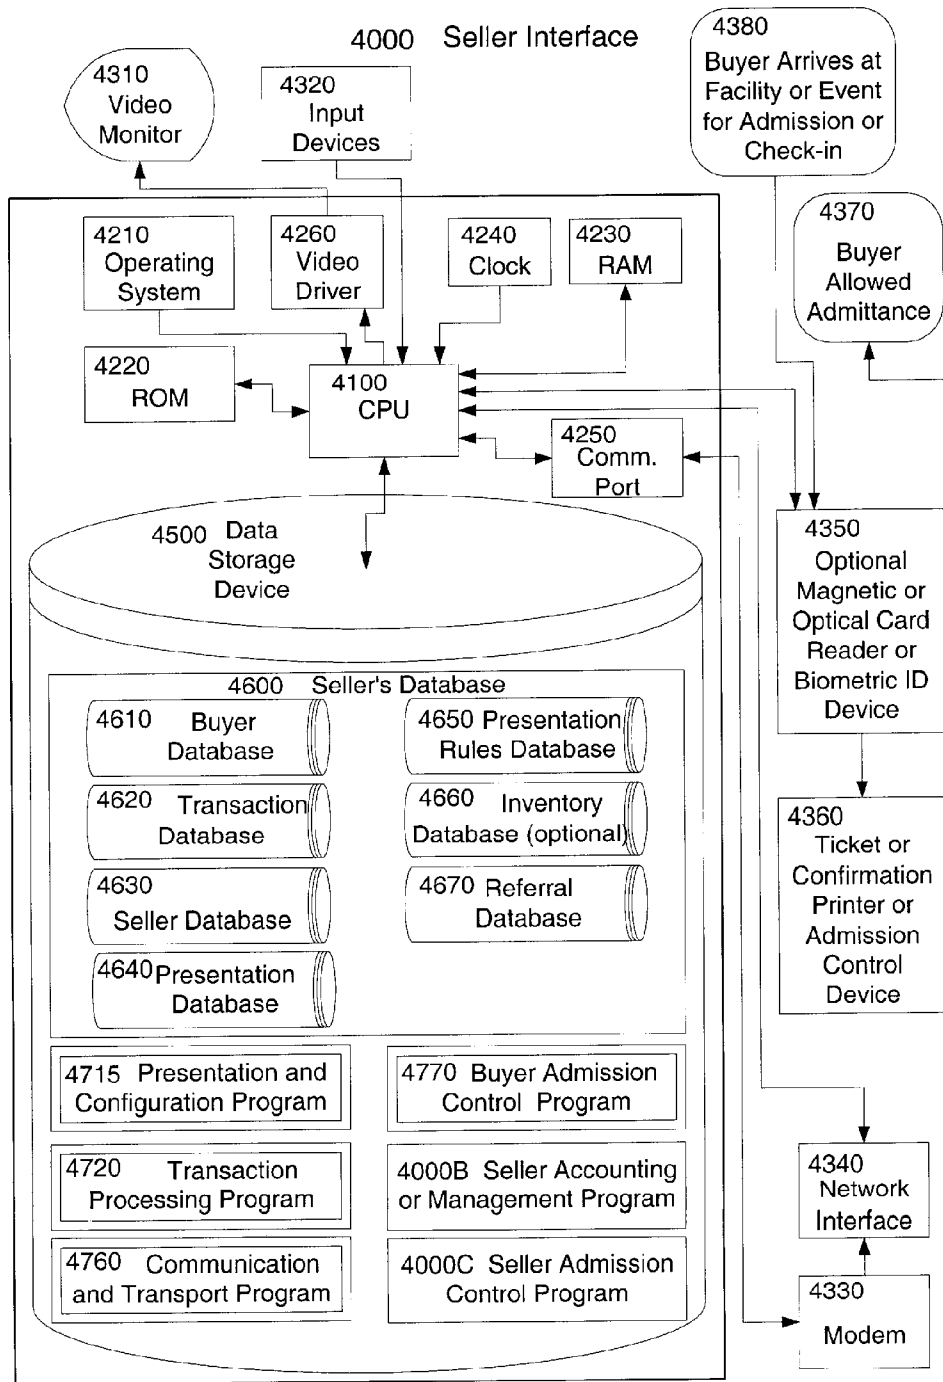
4000 Seller Interface

4310 Video Monitor

4320 Input Devices

4380 Buyer Arrives at Facility or Event for Admission or Check-in

4370 Buyer Allowed Admittance

4210 Operating System

4260 Video Driver

4240 Clock

4230 RAM

4220 ROM

4100 CPU

4250 Comm. Port

4500 Data Storage Device

4350 Optional Magnetic or Optical Card Reader or Biometric ID Device

4600 Seller's Database

4610 Buyer Database

4650 Presentation Rules Database

4620 Transaction Database

4660 Inventory Database (optional)

4630 Seller Database

4670 Referral Database

4640 Presentation Database

4360 Ticket or Confirmation Printer or Admission Control Device

4715 Presentation and Configuration Program

4770 Buyer Admission Control Program

4720 Transaction Processing Program

4000B Seller Accounting or Management Program

4340 Network Interface

4760 Communication and Transport Program

4000C Seller Admission Control Program

4330 Modem